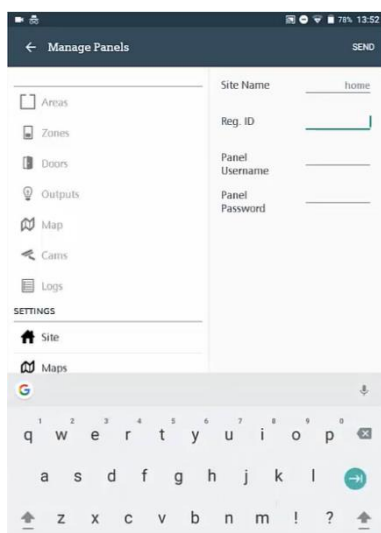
78% 13:52

← Manage Panels

SEND

Areas

Zones

Doors

Outputs

Map

Cams

Logs

SETTINGS

Site

Maps

Site Name home

Reg. ID

Panel Username

Panel Password

G

1 q 2 w 3 e 4 r 5 t 6 y 7 u 8 i 9 o 0 p

a s d f g h j k l

z x c v b n m ! ?